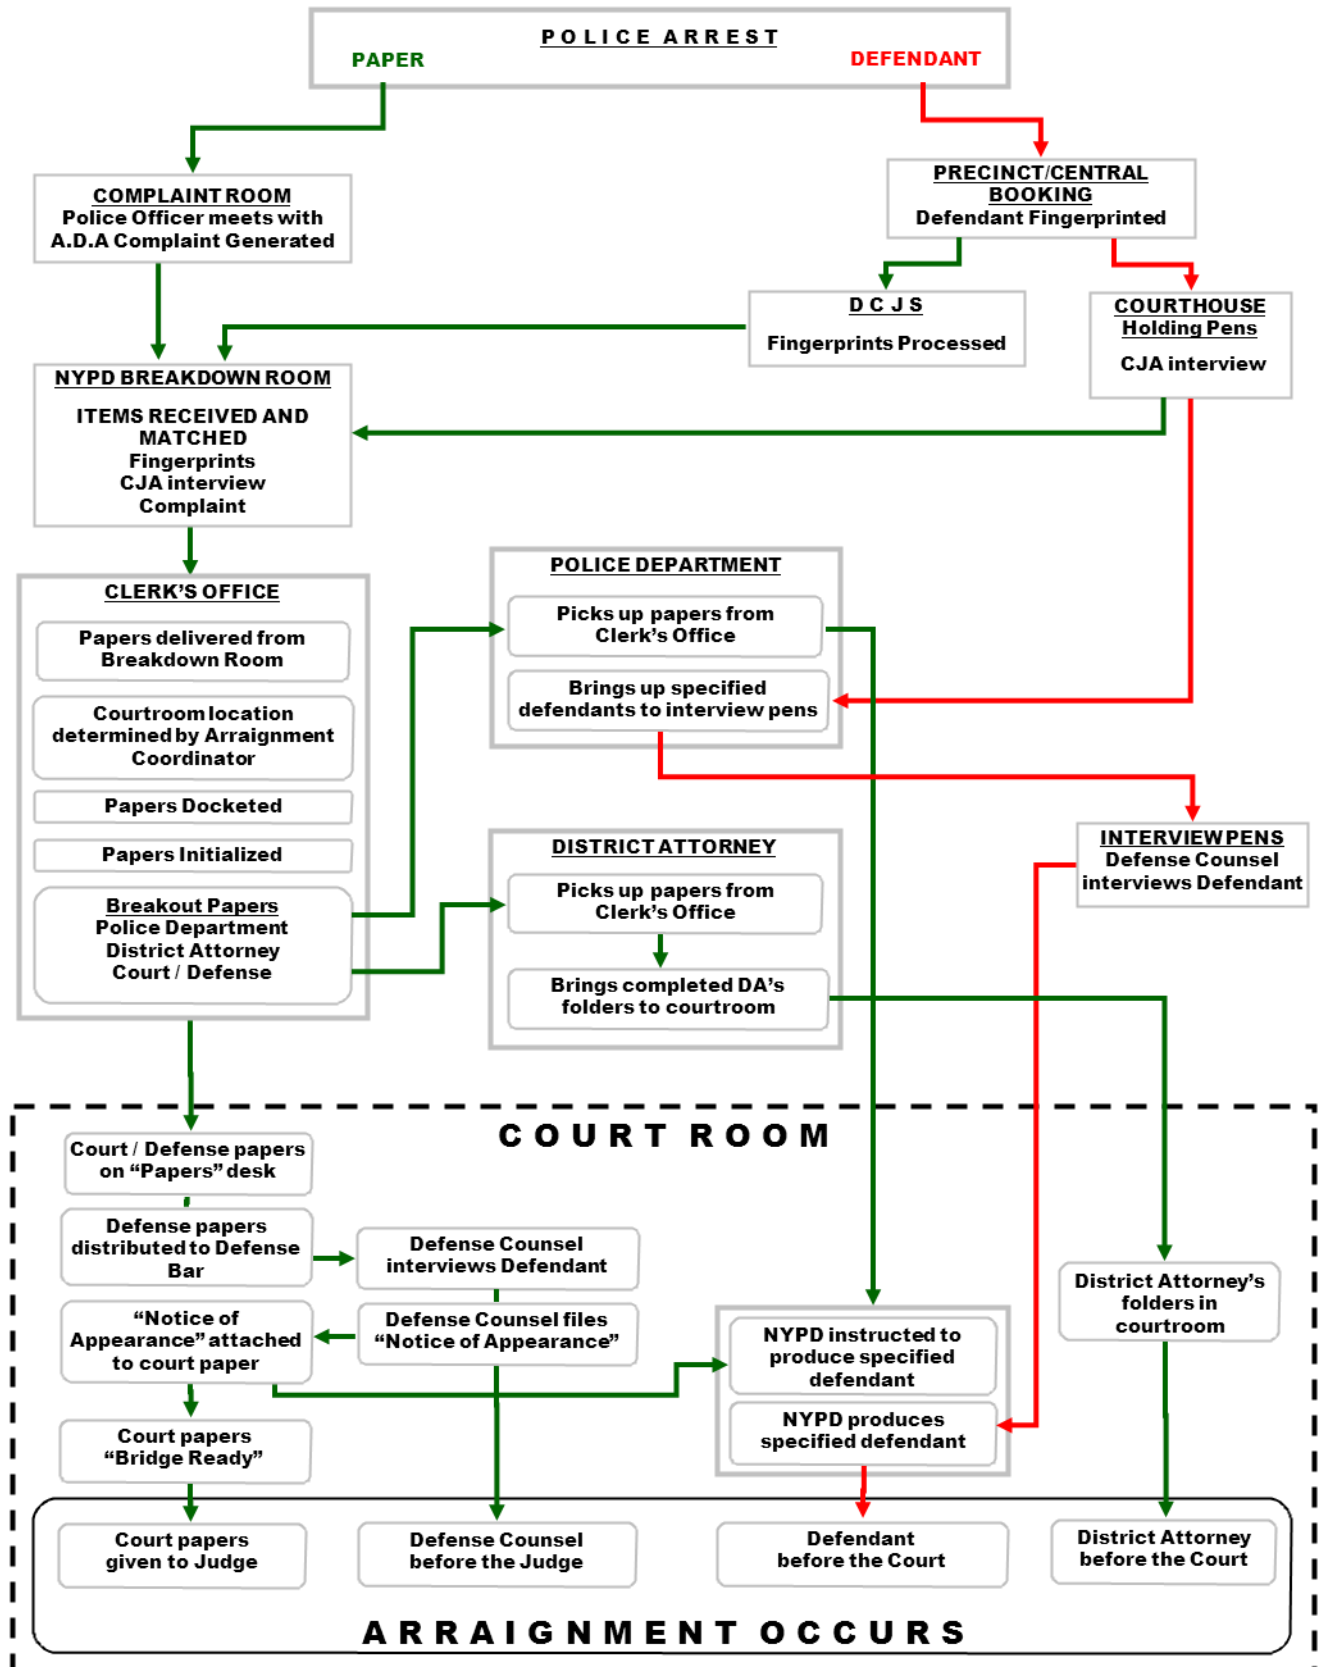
POLICE ARREST

PAPER

DEFENDANT

COMPLAINT ROOM
Police Officer meets with A.D.A Complaint Generated

PRECINCT/CENTRAL BOOKING
Defendant Fingerprinted

D C J S
Fingerprints Processed

COURTHOUSE Holding Pens
CJA interview

NYPD BREAKDOWN ROOM
ITEMS RECEIVED AND MATCHED
Fingerprints
CJA interview
Complaint

CLERK'S OFFICE
Papers delivered from Breakdown Room
Courtroom location determined by Arraignment Coordinator
Papers Docketed
Papers Initialized
Breakout Papers
Police Department
District Attorney
Court / Defense

POLICE DEPARTMENT
Picks up papers from Clerk's Office
Brings up specified defendants to interview pens

DISTRICT ATTORNEY
Picks up papers from Clerk's Office
Brings completed DA's folders to courtroom

INTERVIEW PENS
Defense Counsel interviews Defendant

COURT ROOM

Court / Defense papers on "Papers" desk
Defense papers distributed to Defense Bar
Defense Counsel interviews Defendant
"Notice of Appearance" attached to court paper
Defense Counsel files "Notice of Appearance"
NYPD instructed to produce specified defendant
NYPD produces specified defendant
District Attorney's folders in courtroom
Court papers "Bridge Ready"

Court papers given to Judge
Defense Counsel before the Judge
Defendant before the Court
District Attorney before the Court

ARRAIGNMENT OCCURS